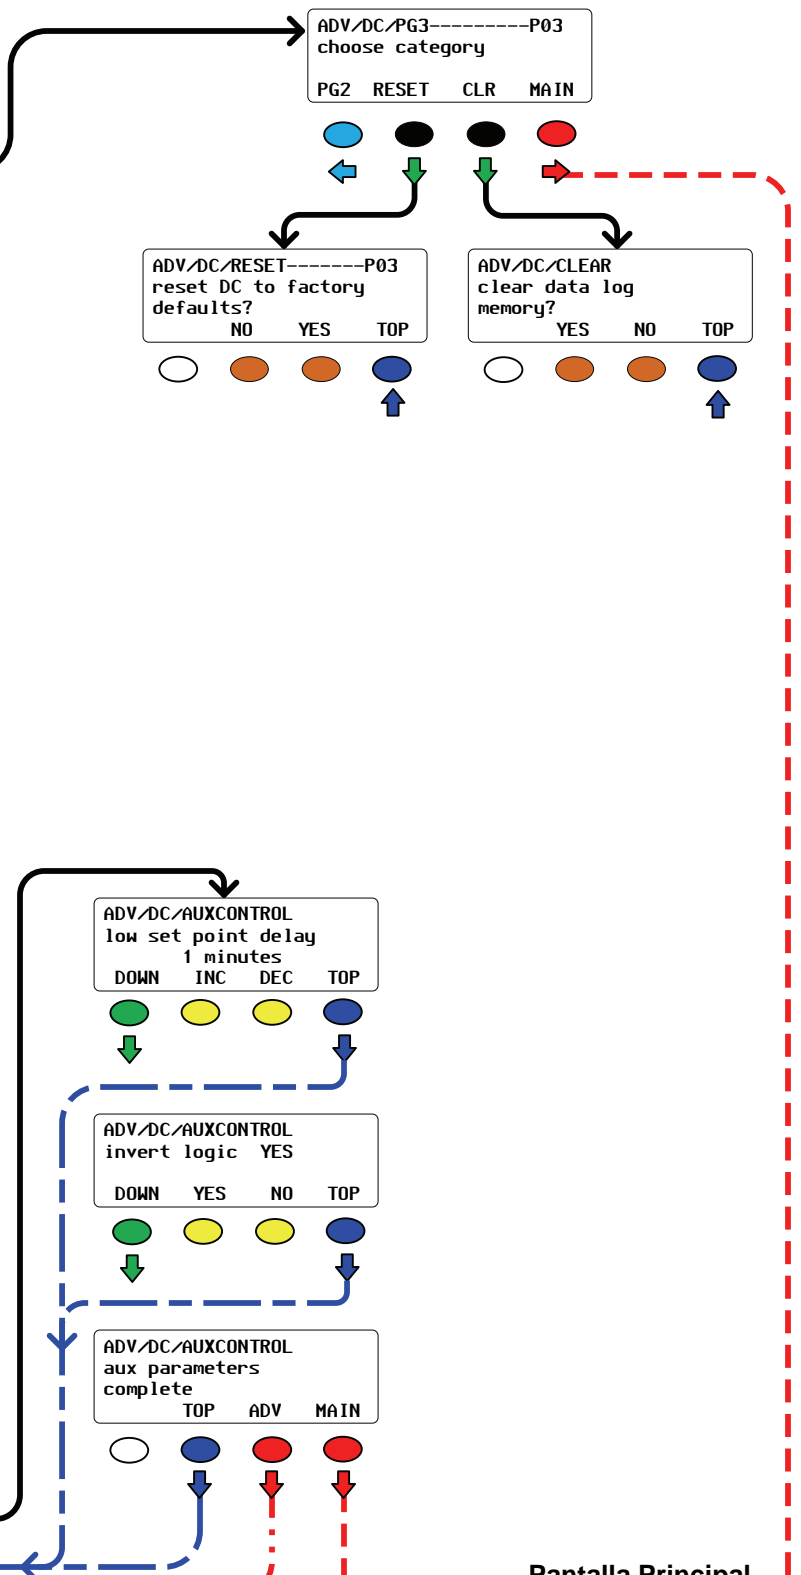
ADV/DC/PG3---------P03
choose category
PG2 RESET CLR MAIN

ADV/DC/RESET-------P03
reset DC to factory
defaults?
NO YES TOP

ADV/DC/CLEAR
clear data log
memory?
YES NO TOP

ADV/DC/AUXCONTROL
low set point delay
1 minutes
DOWN INC DEC TOP

ADV/DC/AUXCONTROL
invert logic YES
DOWN YES NO TOP

ADV/DC/AUXCONTROL
aux parameters
complete
TOP ADV MAIN

Pantalla Principal